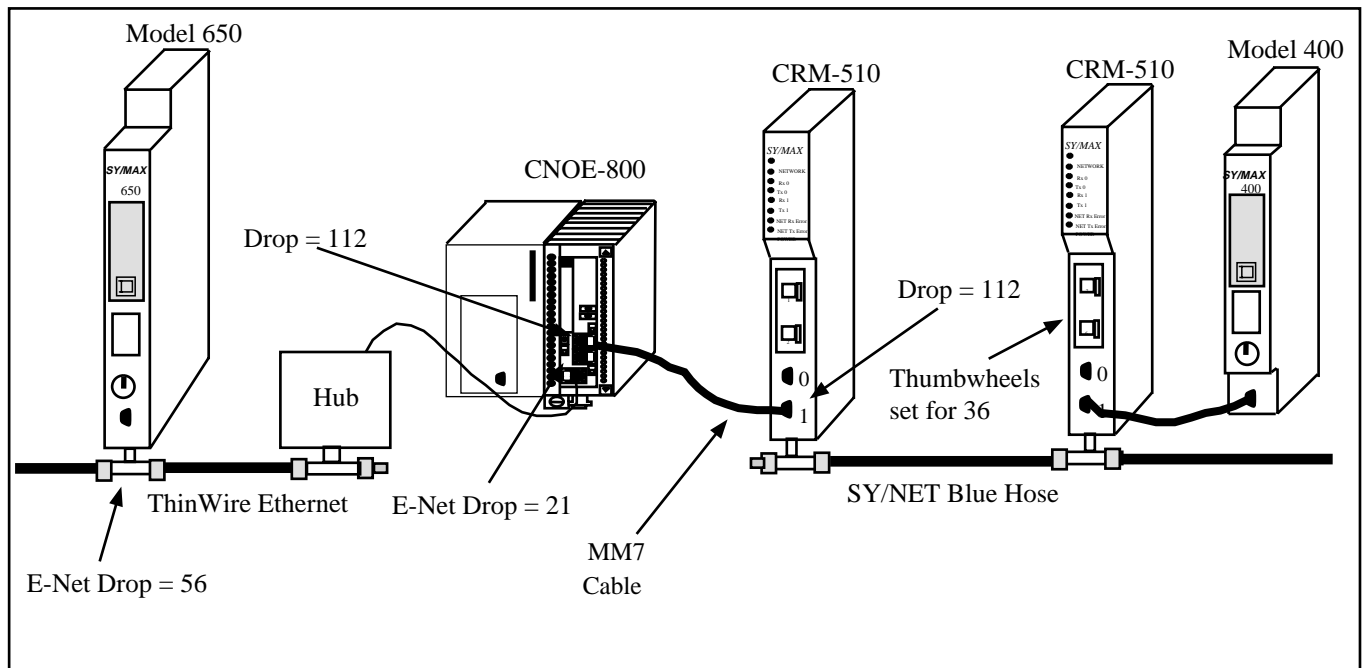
Model 650

SY/MAX
650

CNOE-800

CRM-510

SY/MAX
NETWORK
Rx 0
Tx 0
Rx 1
Tx 1
NET Rx Error
NET Tx Error

CRM-510

SY/MAX
NETWORK
Rx 0
Tx 0
Rx 1
Tx 1
NET Rx Error
NET Tx Error

Model 400

SY/MAX
400

Drop = 112

Drop = 112

Hub

0
1

Thumbwheels set for 36

0
1

ThinWire Ethernet

E-Net Drop = 21

SY/NET Blue Hose

MM7 Cable

E-Net Drop = 56